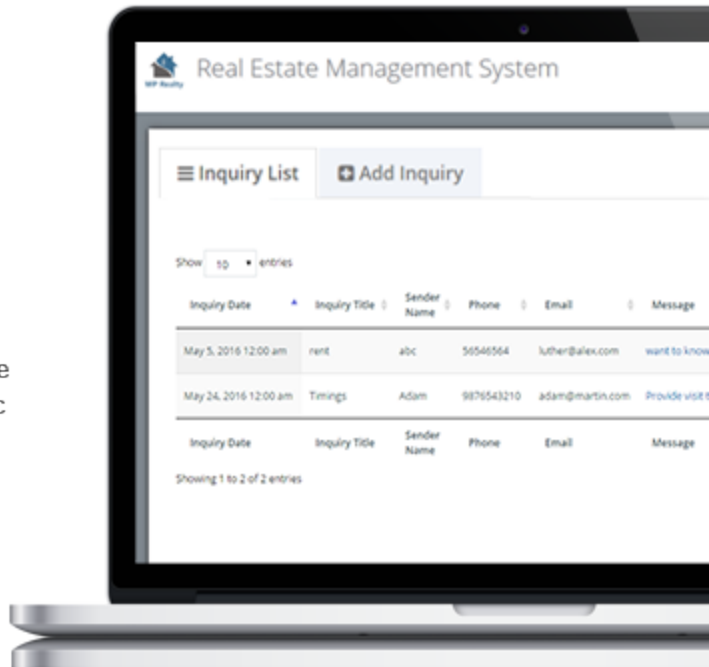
WP Realty

Real Estate Management System

≡ Inquiry List

Add Inquiry

Show 10 entries

| Inquiry Date | Inquiry Title | Sender Name | Phone | Email | Message |
|---|---|---|---|---|---|
| May 5, 2016 12:00 am | rent | abc | 56546564 | luther@alex.com | want to know |
| May 24, 2016 12:00 am | Timings | Adam | 9876543210 | adam@martin.com | Provide visit t |
| Inquiry Date | Inquiry Title | Sender Name | Phone | Email | Message |

Showing 1 to 2 of 2 entries

e
c